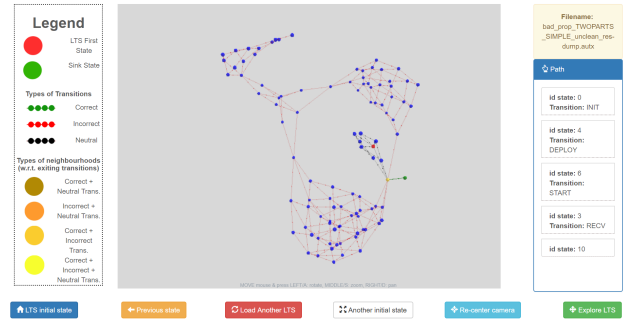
Legend

LTS First State

Sink State

Types of Transitions

Correct

Incorrect

Neutral

Types of neighbourhoods (w.r.t. exiting transitions)

Correct + Neutral Trans.

Incorrect + Neutral Trans.

Correct + Incorrect Trans.

Correct + Incorrect + Neutral Trans.

MOVE mouse & press LEFT/A: rotate, MIDDLE/S: zoom, RIGHT/D: pan

Filename: bad_prop_TWOPARTS_SIMPLE_unclean_res-dump.autx

Path

id state: 0
Transition: INIT

id state: 4
Transition: DEPLOY

id state: 6
Transition: START

id state: 3
Transition: RECV

id state: 10

LTS initial state

Previous state

Load Another LTS

Another initial state

Re-center camera

Explore LTS